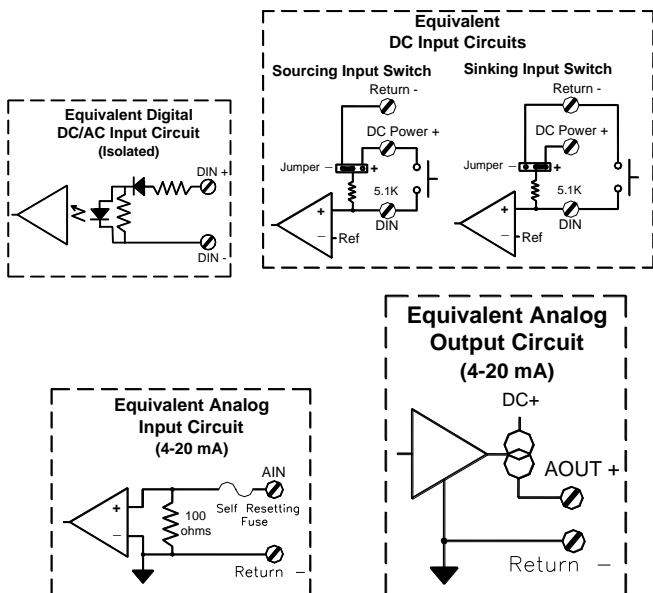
Equivalent DC Input Circuits

Sourcing Input Switch

Return -

DC Power +

Jumper

+

5.1K

DIN

+

–

Ref

Sinking Input Switch

Return -

DC Power +

Jumper

+

5.1K

DIN

+

–

Ref

Equivalent Digital DC/AC Input Circuit (Isolated)

DIN +

DIN -

Equivalent Analog Output Circuit (4-20 mA)

DC+

AOUT +

Return –

Equivalent Analog Input Circuit (4-20 mA)

AIN

+

–

100 ohms

Self Resetting Fuse

Return –